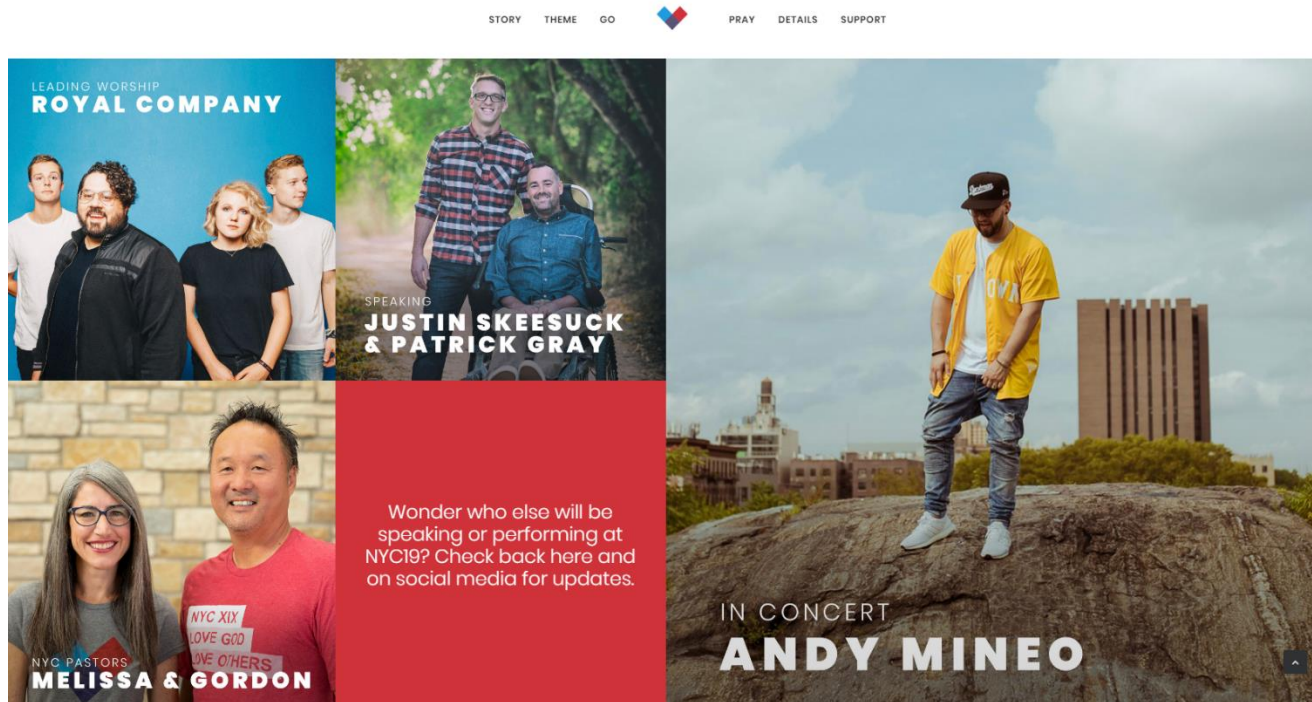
STORY THEME GO PRAY DETAILS SUPPORT

LEADING WORSHIP
ROYAL COMPANY

SPEAKING
JUSTIN SKEESUCK & PATRICK GRAY

IN CONCERT
ANDY MINEO

NYC XIX
LOVE GOD
LOVE OTHERS

NYC PASTORS
MELISSA & GORDON

Wonder who else will be speaking or performing at NYC19? Check back here and on social media for updates.